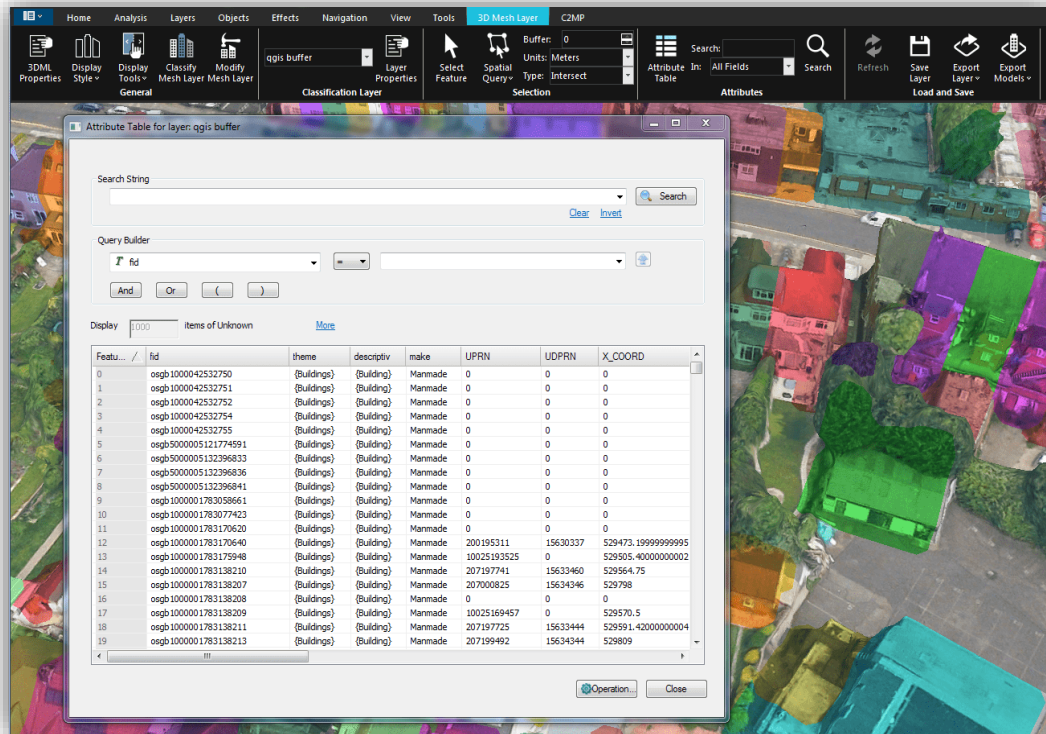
Home Analysis Layers Objects Effects Navigation View Tools 3D Mesh Layer C2MP

3DML Properties
Display Style
Display Tools
Classify Mesh Layer
Modify Mesh Layer
General
qgis buffer
Layer Properties
Classification Layer
Select Feature
Spatial Query
Buffer: 0
Units: Meters
Type: Intersect
Selection
Attribute Table
Search:
In: All Fields
Search
Attributes
Refresh
Save Layer
Export Layer
Export Models
Load and Save

Attribute Table for layer: qgis buffer

Search String
Search
Clear Invert

Query Builder
fid
=
And Or ( )

Display 1000 items of Unknown More

| Featu... / | fid | theme | descriptiv | make | UPRN | UDPRN | X_COORD |
|---|---|---|---|---|---|---|---|
| 0 | osgb1000042532750 | {Buildings} | {Building} | Manmade | 0 | 0 | 0 |
| 1 | osgb1000042532751 | {Buildings} | {Building} | Manmade | 0 | 0 | 0 |
| 2 | osgb1000042532752 | {Buildings} | {Building} | Manmade | 0 | 0 | 0 |
| 3 | osgb1000042532754 | {Buildings} | {Building} | Manmade | 0 | 0 | 0 |
| 4 | osgb1000042532755 | {Buildings} | {Building} | Manmade | 0 | 0 | 0 |
| 5 | osgb5000005121774591 | {Buildings} | {Building} | Manmade | 0 | 0 | 0 |
| 6 | osgb5000005132396833 | {Buildings} | {Building} | Manmade | 0 | 0 | 0 |
| 7 | osgb5000005132396836 | {Buildings} | {Building} | Manmade | 0 | 0 | 0 |
| 8 | osgb5000005132396841 | {Buildings} | {Building} | Manmade | 0 | 0 | 0 |
| 9 | osgb1000001783058661 | {Buildings} | {Building} | Manmade | 0 | 0 | 0 |
| 10 | osgb1000001783077423 | {Buildings} | {Building} | Manmade | 0 | 0 | 0 |
| 11 | osgb1000001783170620 | {Buildings} | {Building} | Manmade | 0 | 0 | 0 |
| 12 | osgb1000001783170640 | {Buildings} | {Building} | Manmade | 200195311 | 15630337 | 529473.19999999995 |
| 13 | osgb1000001783175948 | {Buildings} | {Building} | Manmade | 10025193525 | 0 | 529505.40000000002 |
| 14 | osgb1000001783138210 | {Buildings} | {Building} | Manmade | 207197741 | 15633460 | 529564.75 |
| 15 | osgb1000001783138207 | {Buildings} | {Building} | Manmade | 207000825 | 15634346 | 529798 |
| 16 | osgb1000001783138208 | {Buildings} | {Building} | Manmade | 0 | 0 | 0 |
| 17 | osgb1000001783138209 | {Buildings} | {Building} | Manmade | 10025169457 | 0 | 529570.5 |
| 18 | osgb1000001783138211 | {Buildings} | {Building} | Manmade | 207197725 | 15633444 | 529591.42000000004 |
| 19 | osgb1000001783138213 | {Buildings} | {Building} | Manmade | 207199492 | 15634344 | 529809 |

Operation... Close